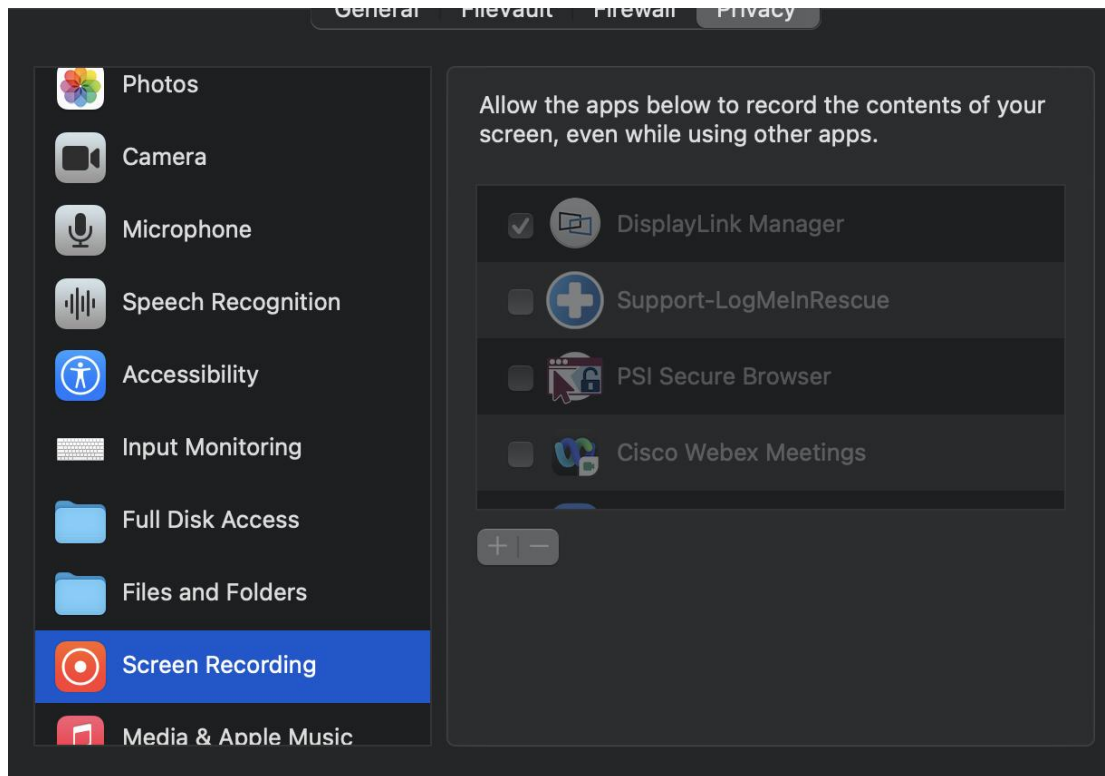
General FileVault Firewall Privacy

Photos
Camera
Microphone
Speech Recognition
Accessibility
Input Monitoring
Full Disk Access
Files and Folders
Screen Recording
Media & Apple Music

Allow the apps below to record the contents of your screen, even while using other apps.

DisplayLink Manager
Support-LogMeInRescue
PSI Secure Browser
Cisco Webex Meetings

+ −